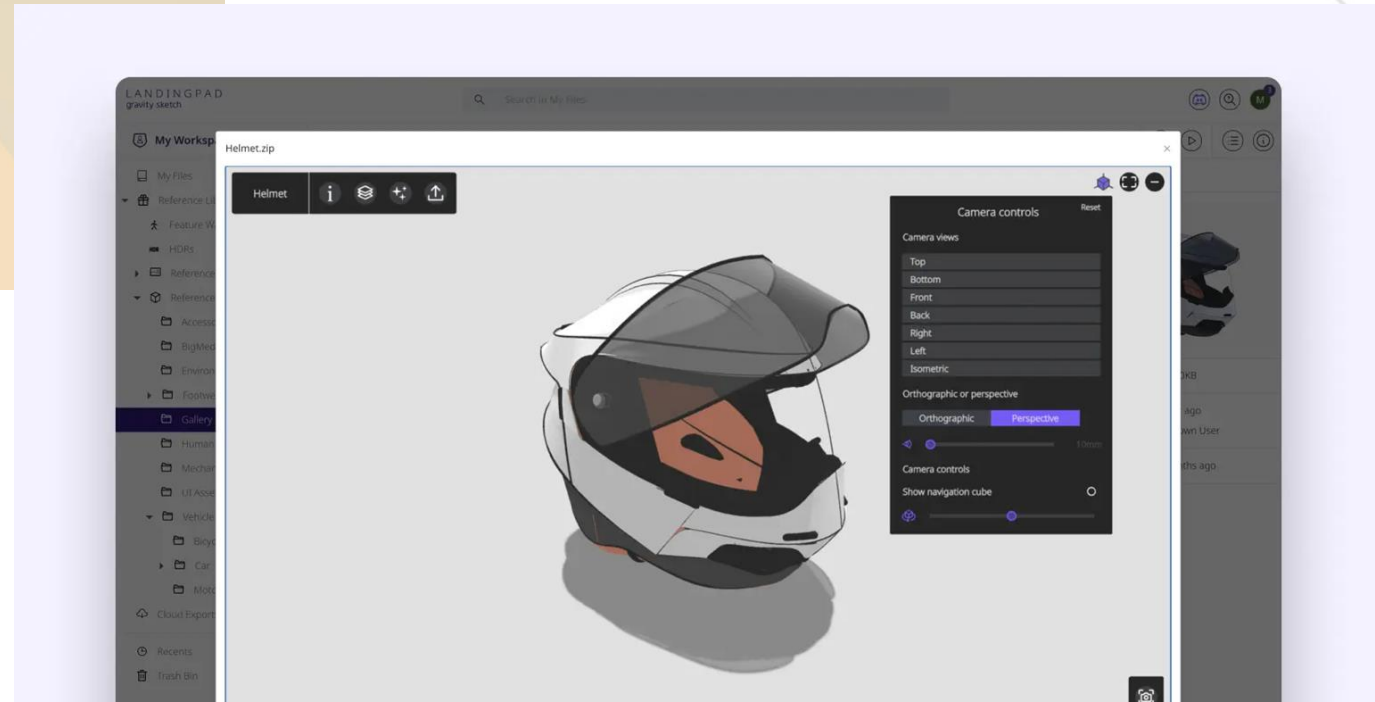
LANDINGPAD
gravity sketch

Search in My Files

My Worksp

My Files
Reference Li
Feature W
HDRs
Reference
Reference
Access
BigMed
Environ
Footw
Gallery
Human
Mechan
UI Asse
Vehicle
Bicy
Car
Moto
Cloud Export

Recents
Trash Bin

Helmet.zip

Helmet

Camera controls
Reset
Camera views
Top
Bottom
Front
Back
Right
Left
Isometric
Orthographic or perspective
Orthographic
Perspective
10mm
Camera controls
Show navigation cube

KB
ago
wn User
ths ago